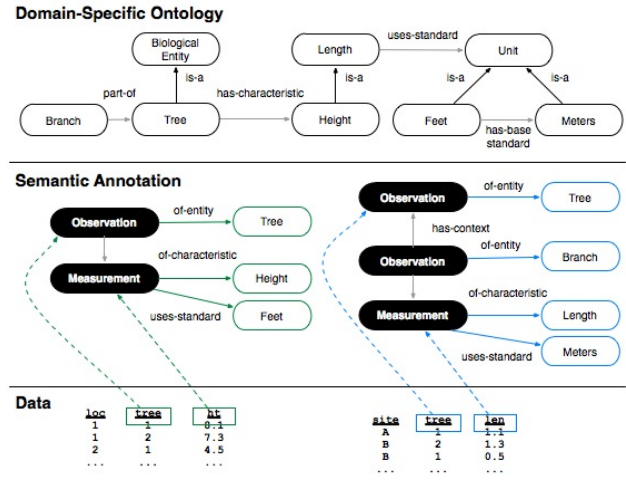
Domain-Specific Ontology

Biological Entity
is-a
Branch
part-of
Tree
has-characteristic
Height
is-a
Length
uses-standard
Unit
is-a
is-a
Feet
has-base standard
Meters

Semantic Annotation

Observation
of-entity
Tree
of-characteristic
Measurement
Height
uses-standard
Feet

Observation
of-entity
Tree
has-context
Observation
of-entity
Branch
of-characteristic
Measurement
Length
uses-standard
Meters

Data

| loc | tree | ht |
|---|---|---|
| 1 | 1 | 8.1 |
| 1 | 2 | 7.3 |
| 2 | 1 | 4.5 |
| ... | ... | ... |

| site | tree | len |
|---|---|---|
| A | 1 | 1.1 |
| B | 2 | 1.3 |
| B | 1 | 0.5 |
| ... | ... | ... |